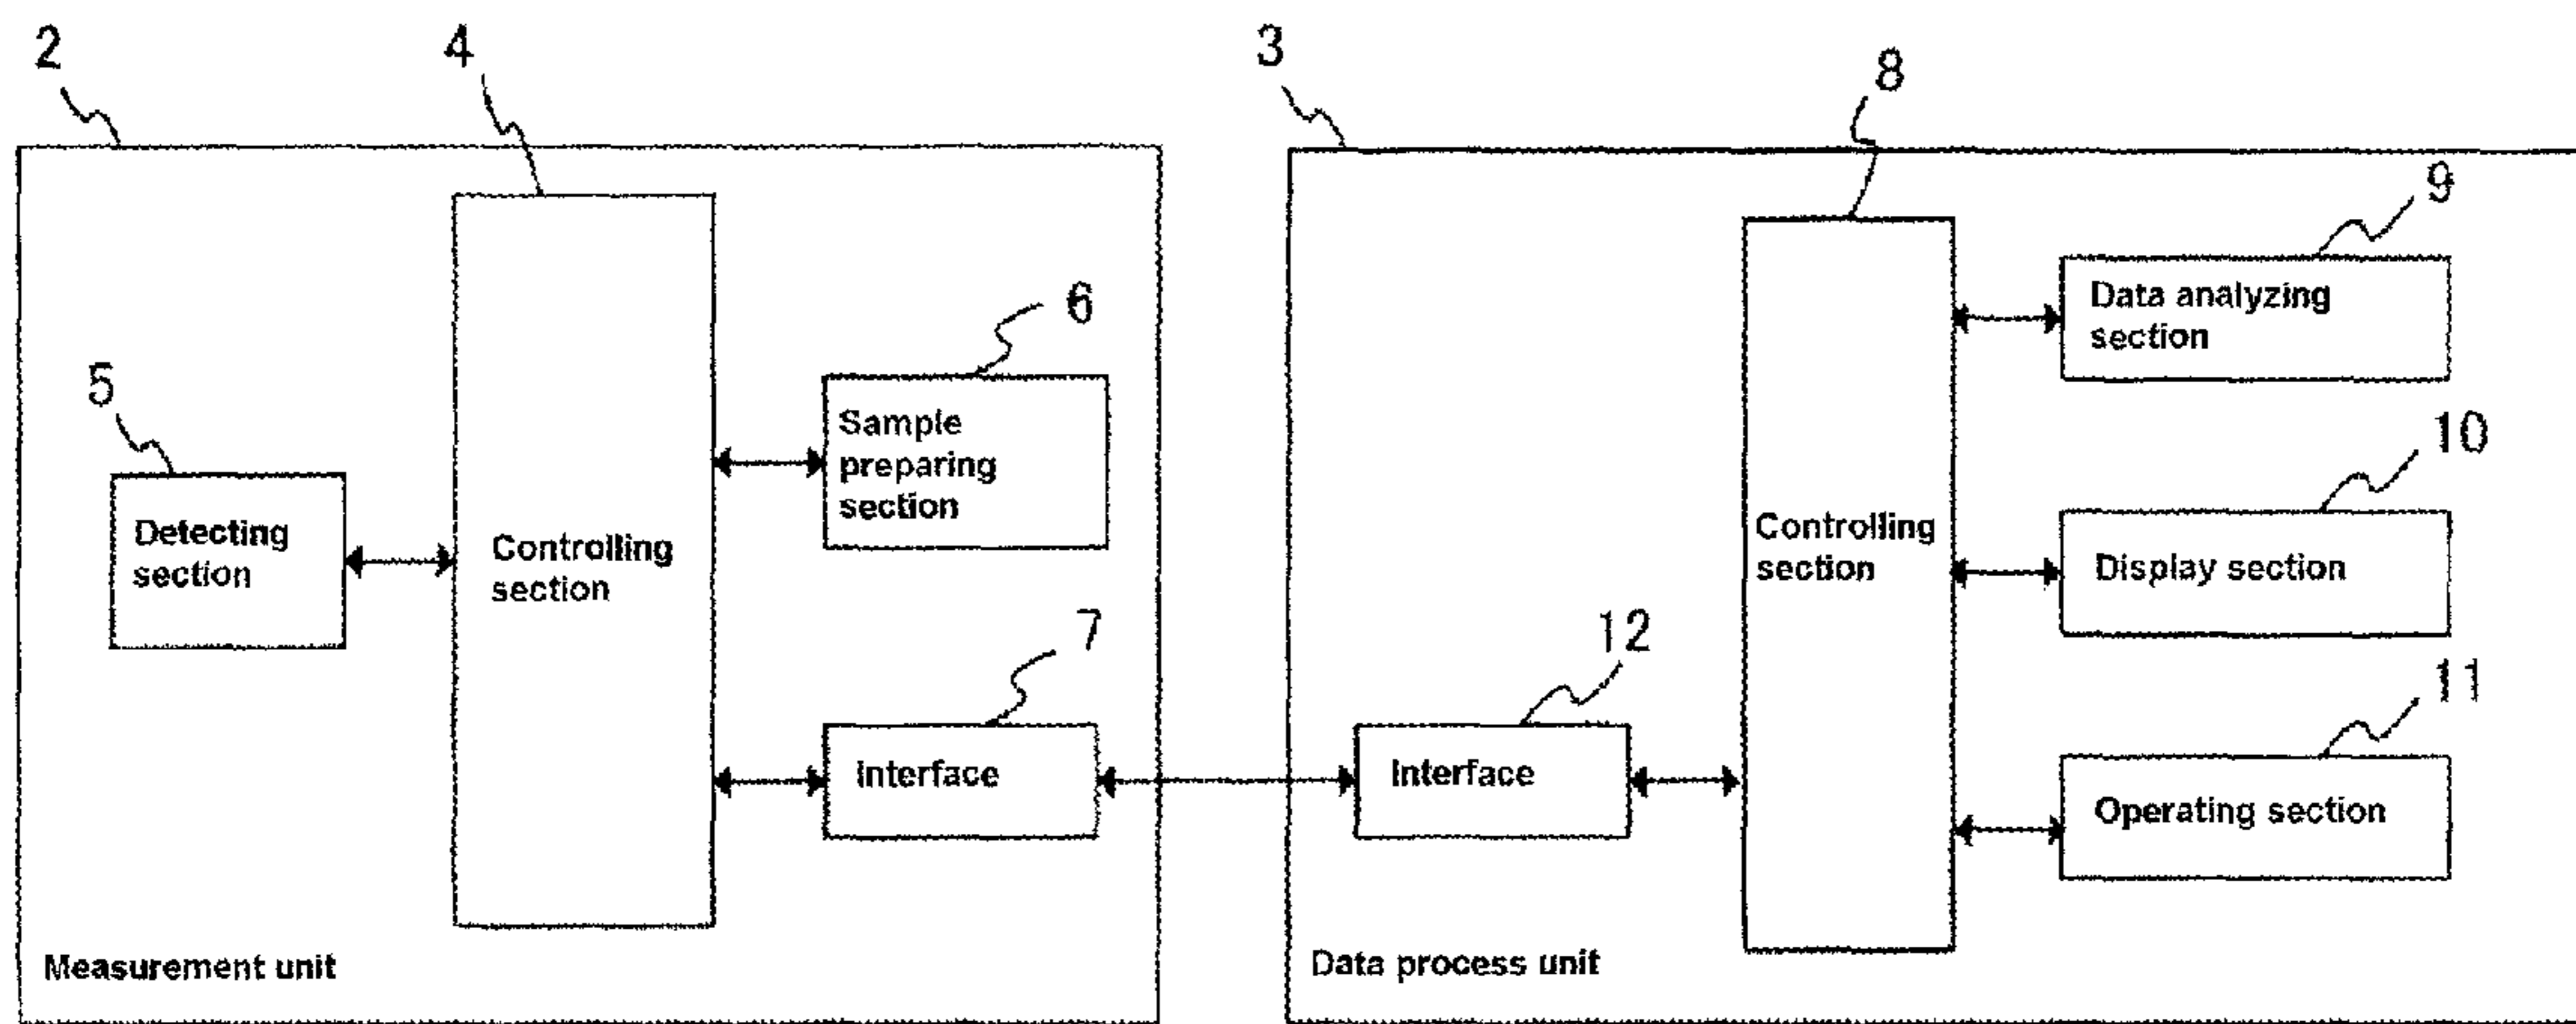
2

4

3

8

9

Data analyzing section

6

5

Sample preparing section

10

Detecting section

Controlling section

Controlling section

Display section

7

12

11

Interface

Interface

Operating section

Measurement unit

Data process unit